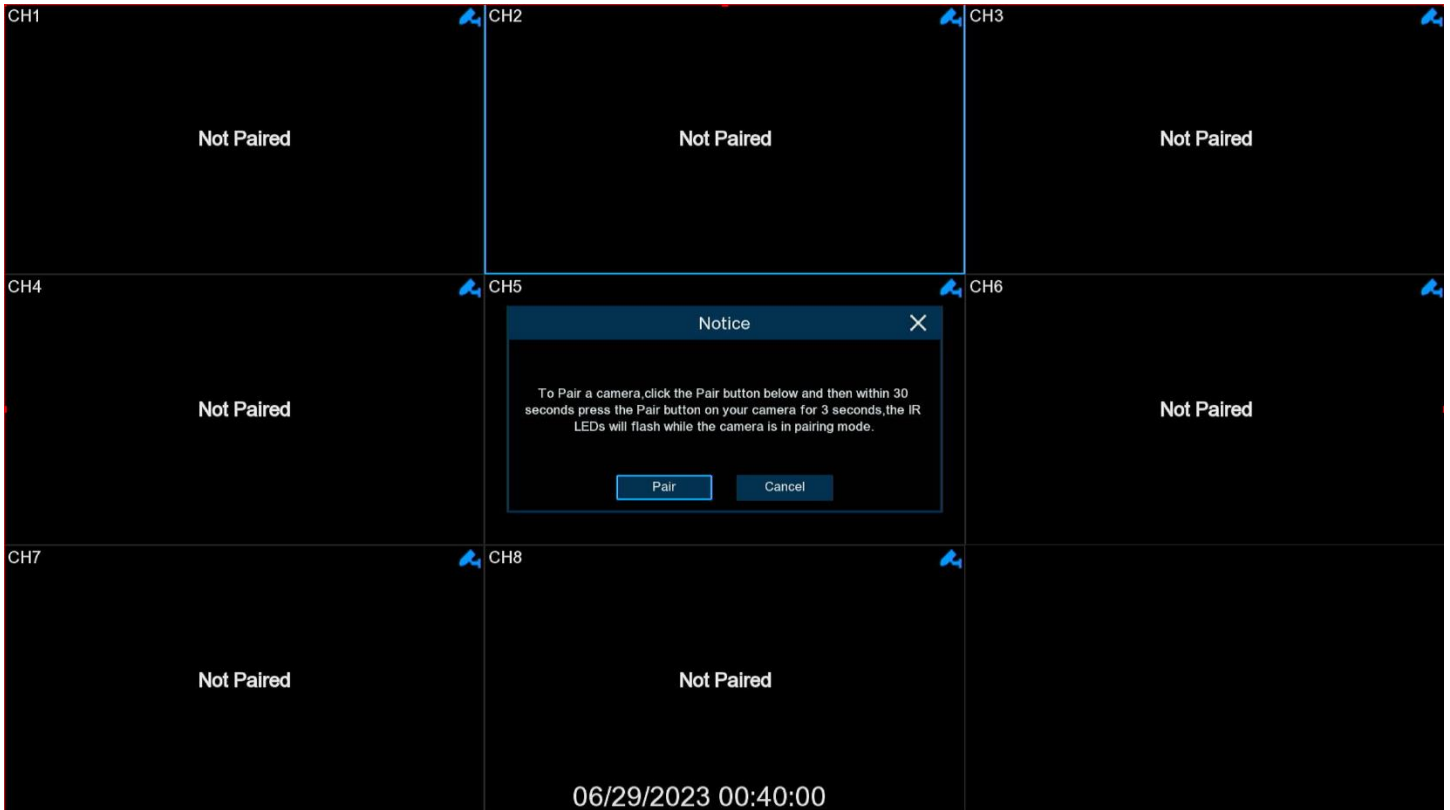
CH1

Not Paired

CH2

Not Paired

CH3

Not Paired

CH4

Not Paired

CH5

Notice

To Pair a camera,click the Pair button below and then within 30 seconds press the Pair button on your camera for 3 seconds,the IR LEDs will flash while the camera is in pairing mode.

Pair

Cancel

CH6

Not Paired

CH7

Not Paired

CH8

Not Paired

06/29/2023 00:40:00